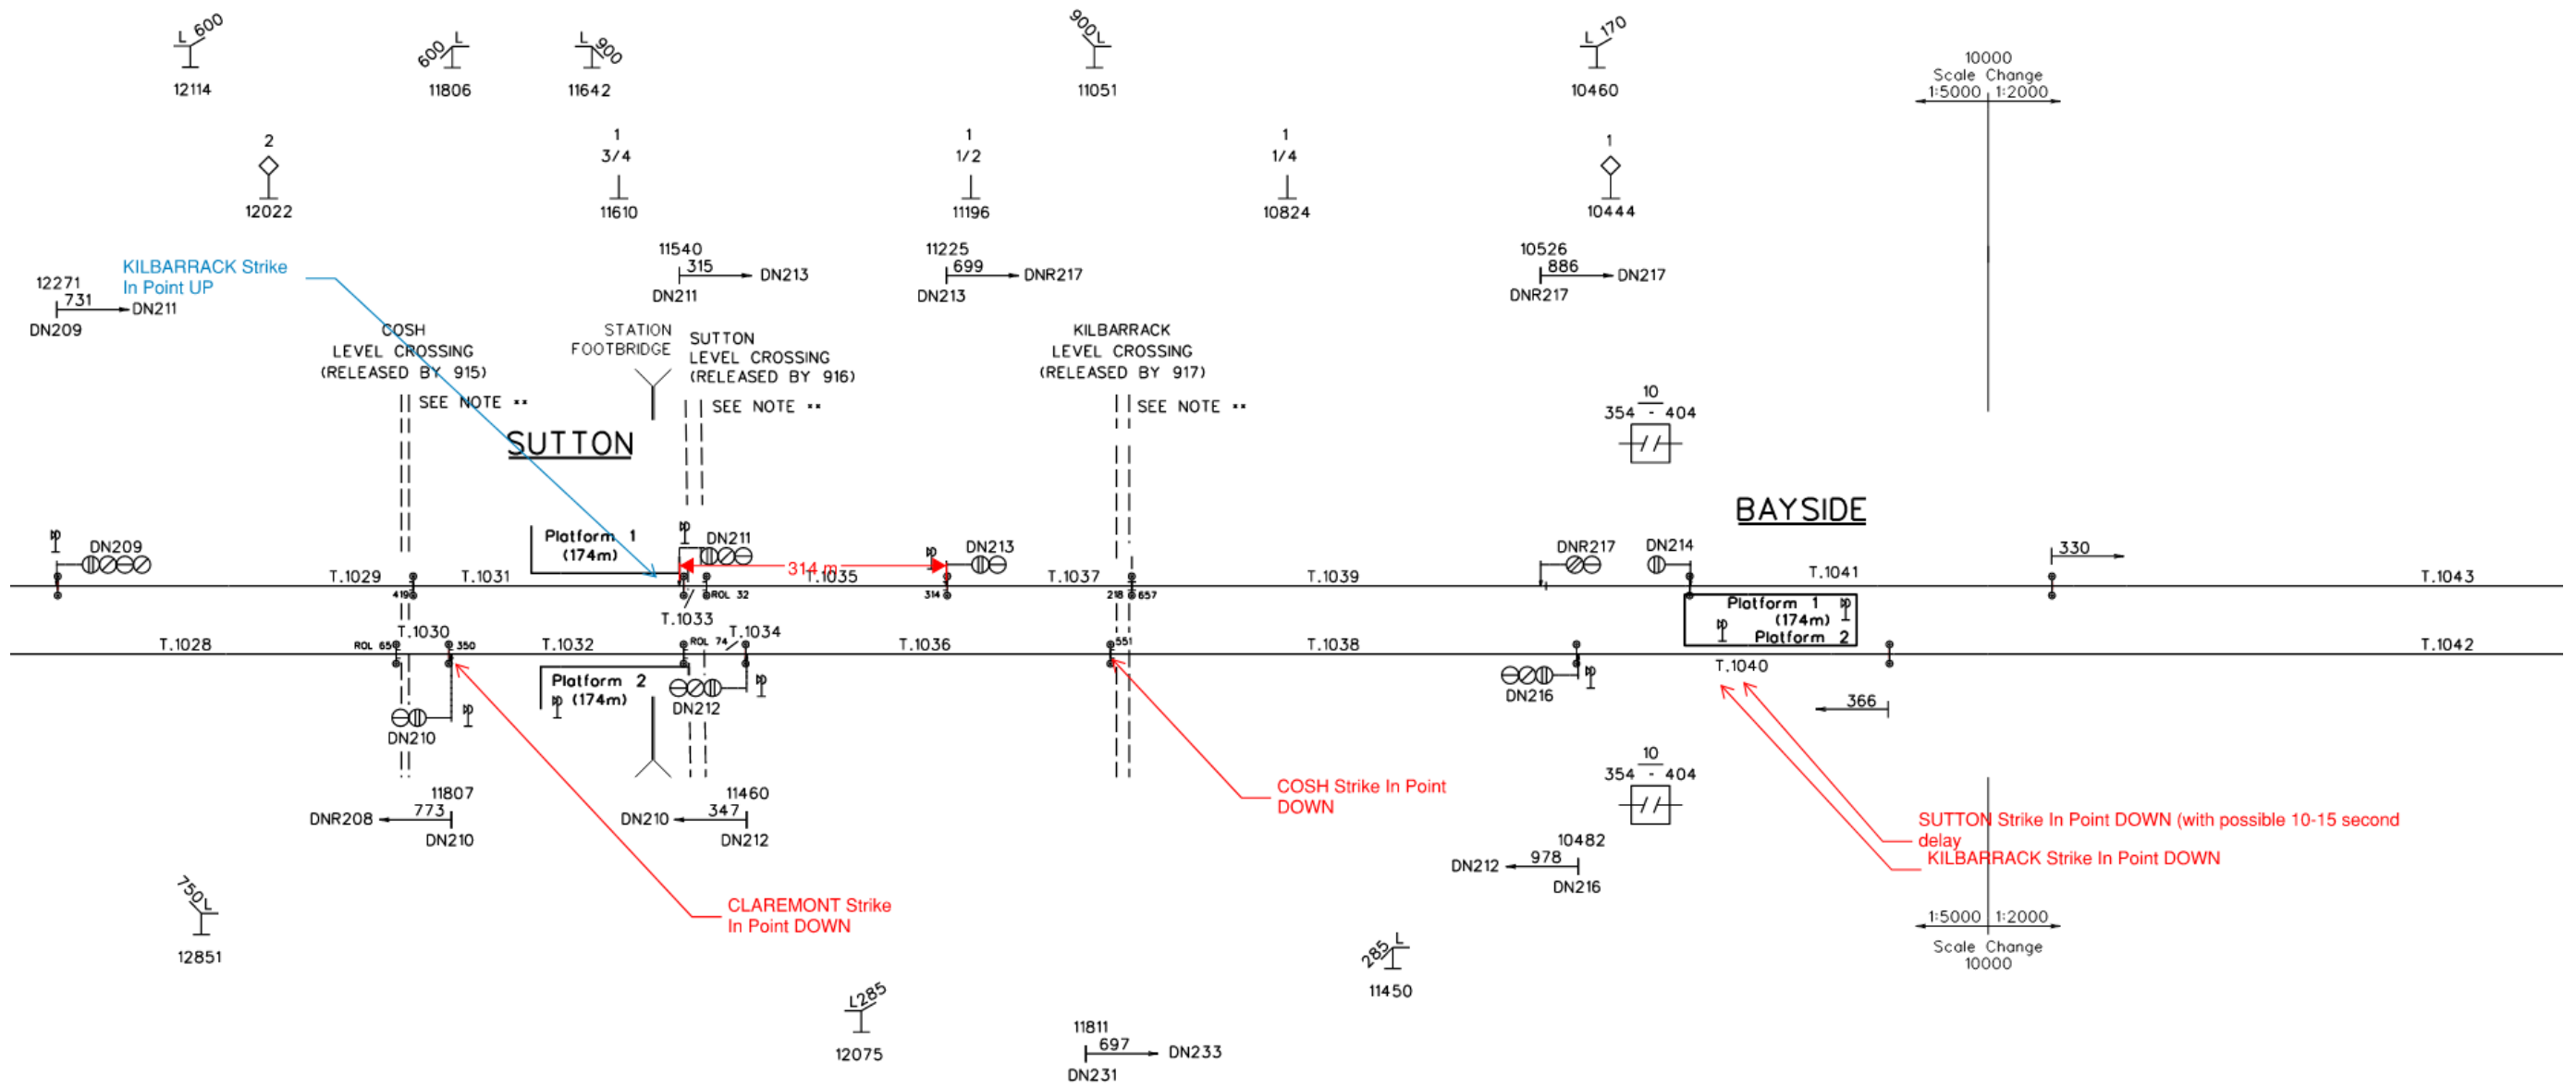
L 600
12114

600 L
11806

L 900
11642

900 L
11051

L 170
10460

10000
Scale Change
1:5000 1:2000

2
12022

1
3/4
11610

1
1/2
11196

1
1/4
10824

1
10444

11540
315
DN211
DN213

11225
699
DN213
DNR217

10526
886
DNR217
DN217

12271
731
DN209
DN211

KILBARRACK Strike In Point UP

COSH
LEVEL CROSSING
(RELEASED BY 915)
SEE NOTE **

STATION
FOOTBRIDGE

SUTTON
LEVEL CROSSING
(RELEASED BY 916)
SEE NOTE **

KILBARRACK
LEVEL CROSSING
(RELEASED BY 917)
SEE NOTE **

SUTTON

10
354 - 404

BAYSIDE

DN209
Platform 1
(174m)
DN211
314 m
DN213
DNR217
DN214
330

T.1029
T.1031
T.1035
T.1037
T.1039
T.1041
T.1043

419
ROL 32
314
218
657

T.1033
T.1030
T.1034

Platform 1
(174m)
Platform 2

T.1028
ROL 65
350
T.1032
ROL 74
T.1036
551
T.1038
T.1042
T.1040

Platform 2
(174m)
DN212
DN210
DN216
366

11807
773
DNR208
DN210

11460
347
DN210
DN212

COSH Strike In Point DOWN

10
354 - 404

10482
978
DN212
DN216

SUTTON Strike In Point DOWN (with possible 10-15 second delay
KILBARRACK Strike In Point DOWN

CLAREMONT Strike In Point DOWN

750 L
12851

1:5000 1:2000
Scale Change
10000

285 L
11450

L 285
12075

11811
697
DN231
DN233